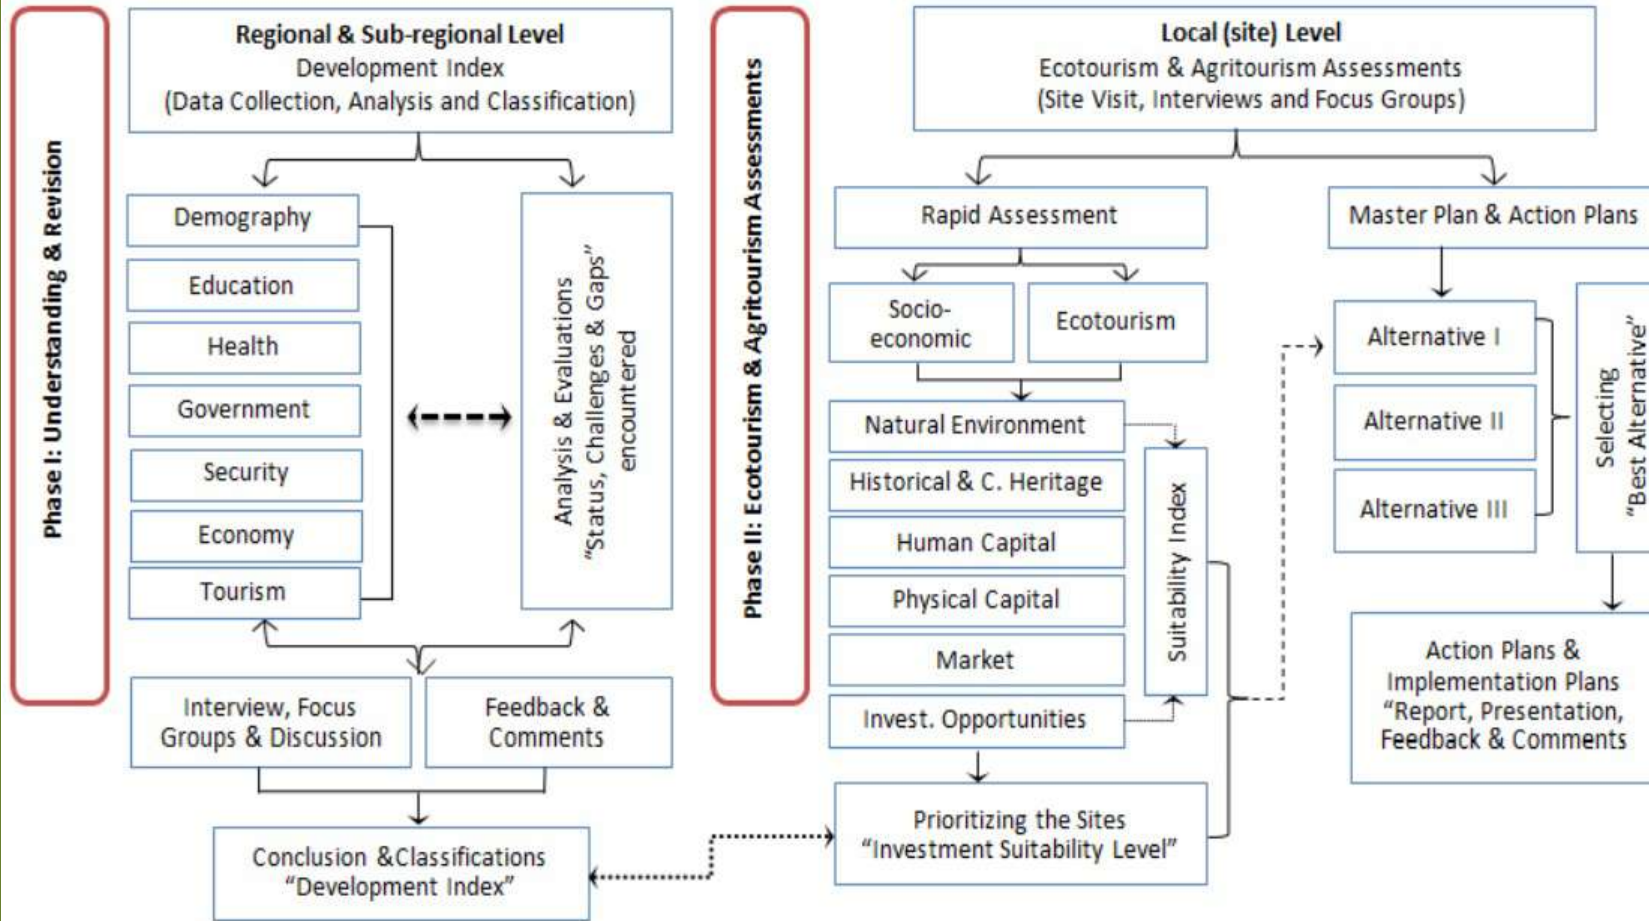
Phase I: Understanding & Revision

Regional & Sub-regional Level
Development Index
(Data Collection, Analysis and Classification)

Demography

Education

Health

Government

Security

Economy

Tourism

Analysis & Evaluations
"Status, Challenges & Gaps"
encountered

Interview, Focus Groups & Discussion

Feedback & Comments

Conclusion &Classifications
"Development Index"

Phase II: Ecotourism & Agritourism Assessments

Local (site) Level
Ecotourism & Agritourism Assessments
(Site Visit, Interviews and Focus Groups)

Rapid Assessment

Socio-economic

Ecotourism

Natural Environment

Historical & C. Heritage

Human Capital

Physical Capital

Market

Invest. Opportunities

Suitability Index

Prioritizing the Sites
"Investment Suitability Level"

Master Plan & Action Plans

Alternative I

Alternative II

Alternative III

Selecting
"Best Alternative"

Action Plans &
Implementation Plans
"Report, Presentation,
Feedback & Comments